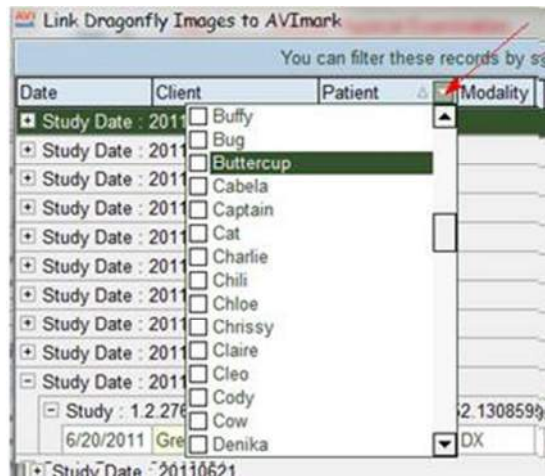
Link Dragonfly Images to AVImark

You can filter these records by s

| Date | Client | Patient | Modality |
|---|---|---|---|
| Study Date : 2011 | | | |
| Study Date : 2011 | | | |
| Study Date : 2011 | | | |
| Study Date : 2011 | | | |
| Study Date : 2011 | | | |
| Study Date : 2011 | | | |
| Study Date : 2011 | | | |
| Study Date : 2011 | | | |
| Study Date : 2011 | | | |
| Study Date : 2011 | | | |
| Study Date : 2011 | | | |
| Study : 1.2.276 | | | 2.1308598 |
| 6/20/2011 | Gre | | DX |
| Study Date : 20110621 | | | |

Buffy
Bug
Buttercup
Cabela
Captain
Cat
Charlie
Chili
Chloe
Chrissy
Claire
Cleo
Cody
Cow
Denika